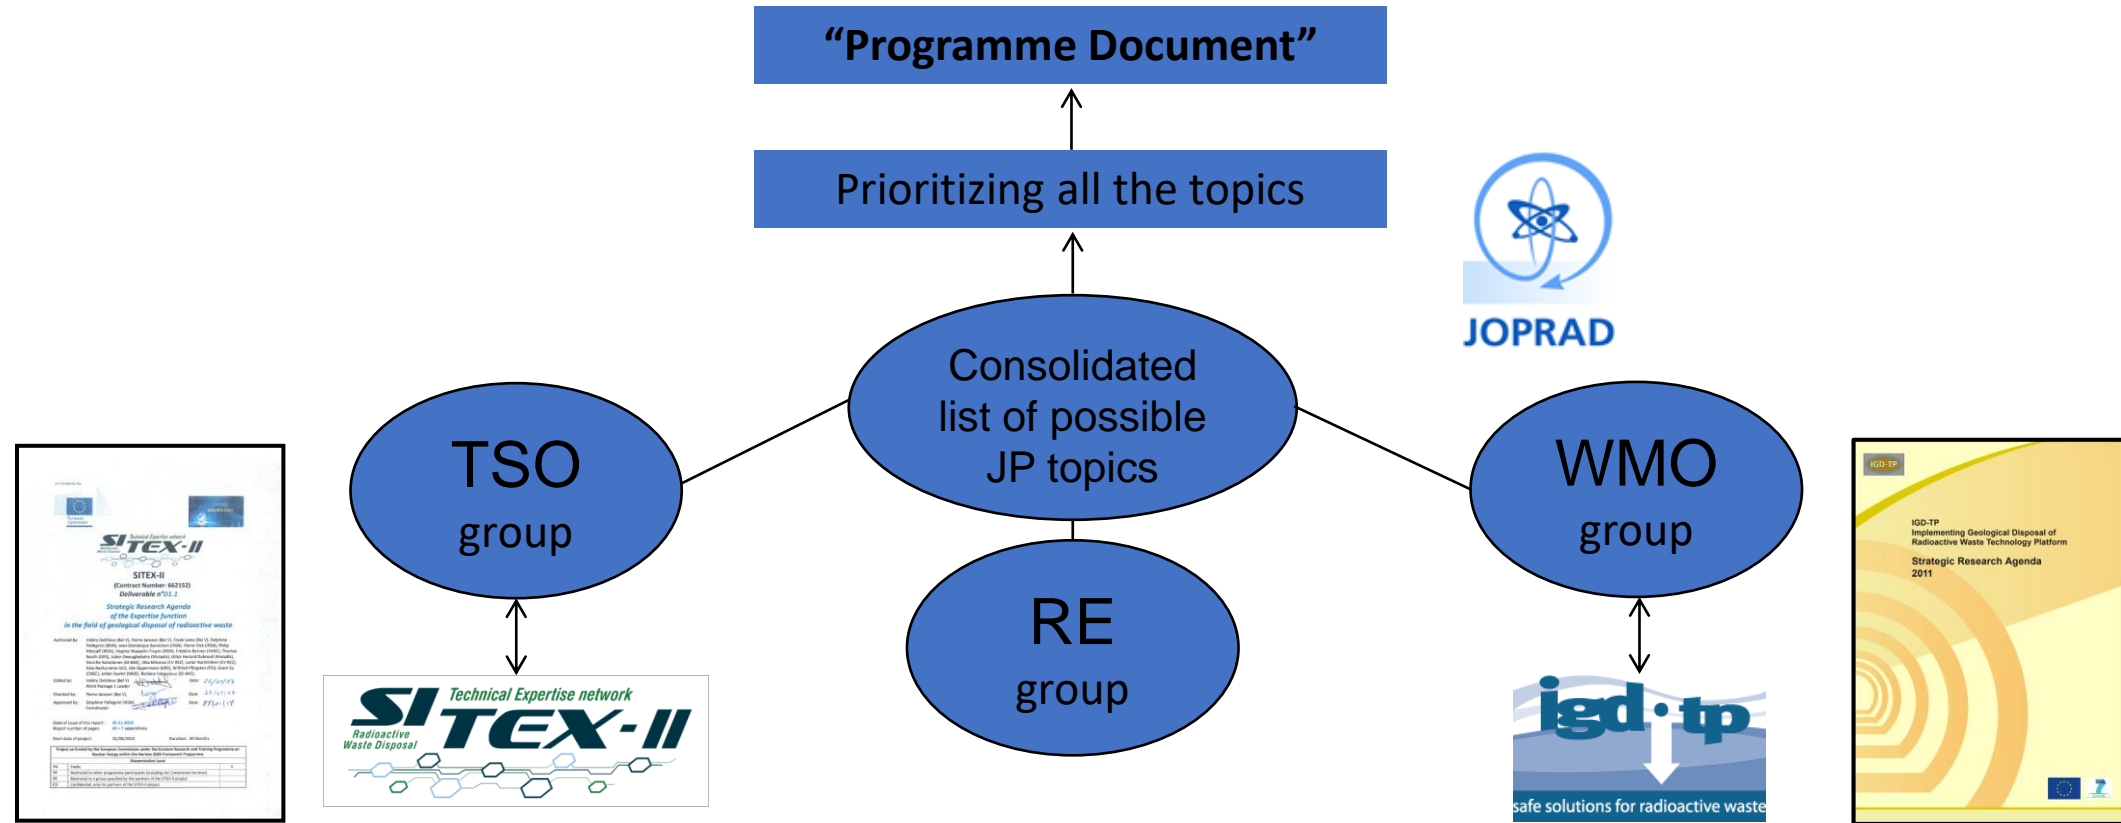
"Programme Document"

Prioritizing all the topics

JOPRAD

Consolidated list of possible JP topics

TSO group

WMO group

RE group

SITEX-II
SITEX-II
(Contract Number: 662152)
Deliverable n°D1.1
Strategic Research Agenda of the Expertise function in the field of geological disposal of radioactive waste

SITEX-II Technical Expertise network Radioactive Waste Disposal

igd-tp safe solutions for radioactive waste

IGD-TP
IGD-TP
Implementing Geological Disposal of Radioactive Waste Technology Platform
Strategic Research Agenda 2011